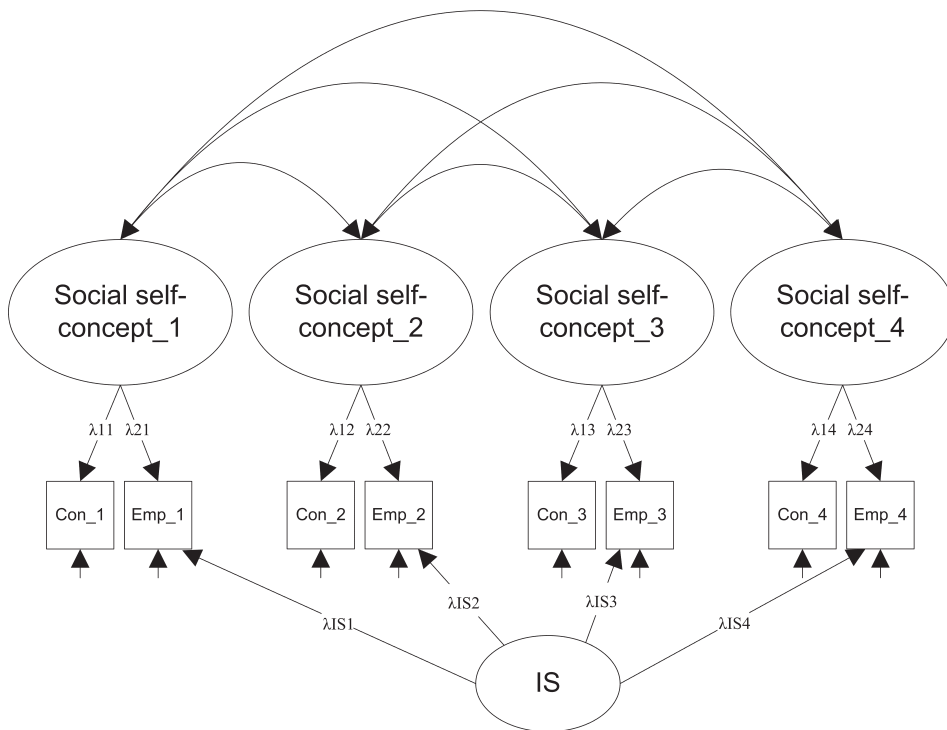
Social self-concept_1

Social self-concept_2

Social self-concept_3

Social self-concept_4

$\lambda 11$ $\lambda 21$

$\lambda 12$ $\lambda 22$

$\lambda 13$ $\lambda 23$

$\lambda 14$ $\lambda 24$

Con_1 Emp_1

Con_2 Emp_2

Con_3 Emp_3

Con_4 Emp_4

$\lambda IS2$

$\lambda IS3$

$\lambda IS1$

$\lambda IS4$

IS